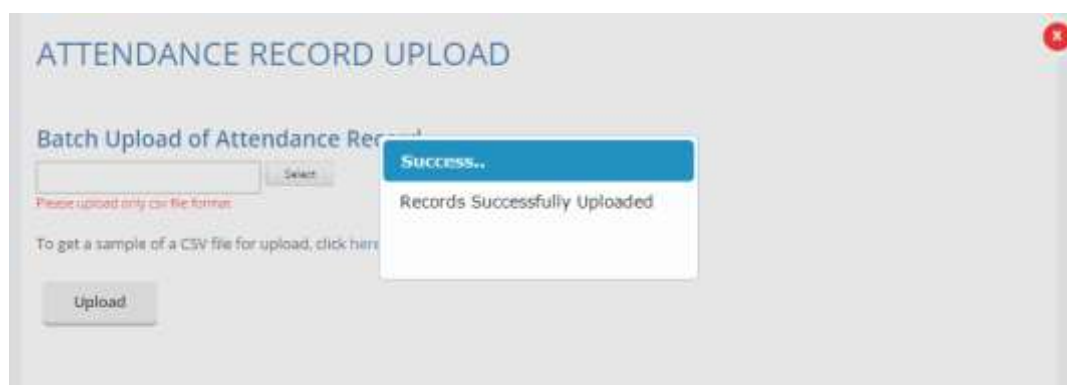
ATTENDANCE RECORD UPLOAD

Batch Upload of Attendance Rec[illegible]

Select

Please upload only csv file format

To get a sample of a CSV file for upload, click here

Upload

Success..

Records Successfully Uploaded